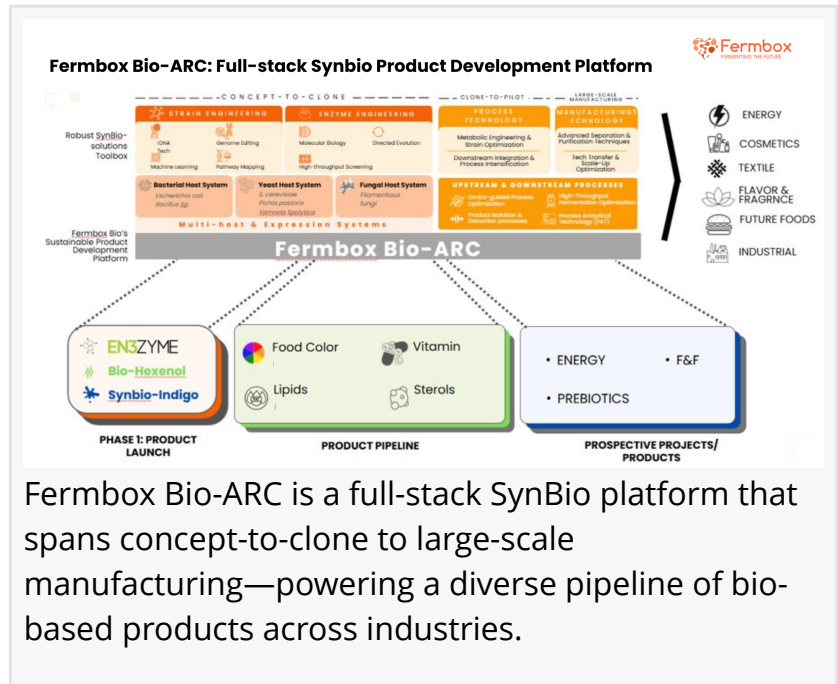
Fermbox Bio-ARC: Full-stack Synbio Product Development Platform

Fermbox
FERMENTING THE FUTURE

CONCEPT-TO-CLONE — CLONE-TO-PILOT — LARGE-SCALE MANUFACTURING

Robust SynBio-solutions Toolbox

STRAIN ENGINEERING
rDNA Tech
Genome Editing
Machine Learning
Pathway Mapping

ENZYME ENGINEERING
Molecular Biology
Directed Evolution
High-throughput Screening

PROCESS TECHNOLOGY
Metabolic Engineering & Strain Optimization
Downstream Integration & Process Intensification

MANUFACTURING TECHNOLOGY
Advanced Separation & Purification Techniques
Tech Transfer & Scale-Up Optimization

Bacterial Host System
Escherichia coli
Bacillus Sp

Yeast Host System
S. cerevisiae
Pichia pastoris
Yarrowia lipolytica

Fungal Host System
Filamentous fungi

Multi-host & Expression Systems

UPSTREAM & DOWNSTREAM PROCESSES
Omics-guided Process Optimization
High-Throughput Fermentation Optimization
Product Isolation & Extraction processes
Process Analytical Technology (PAT)

Fermbox Bio's Sustainable Product Development Platform

Fermbox Bio-ARC

ENERGY
COSMETICS
TEXTILE
FLAVOR & FRAGRNCE
FUTURE FOODS
INDUSTRIAL

EN3ZYME
Bio-Hexenol
Synbio-Indigo

PHASE 1: PRODUCT LAUNCH

Food Color
Vitamin
Lipids
Sterols

PRODUCT PIPELINE

• ENERGY
• F&F
• PREBIOTICS

PROSPECTIVE PROJECTS/ PRODUCTS

Fermbox Bio-ARC is a full-stack SynBio platform that spans concept-to-clone to large-scale manufacturing—powering a diverse pipeline of bio-based products across industries.